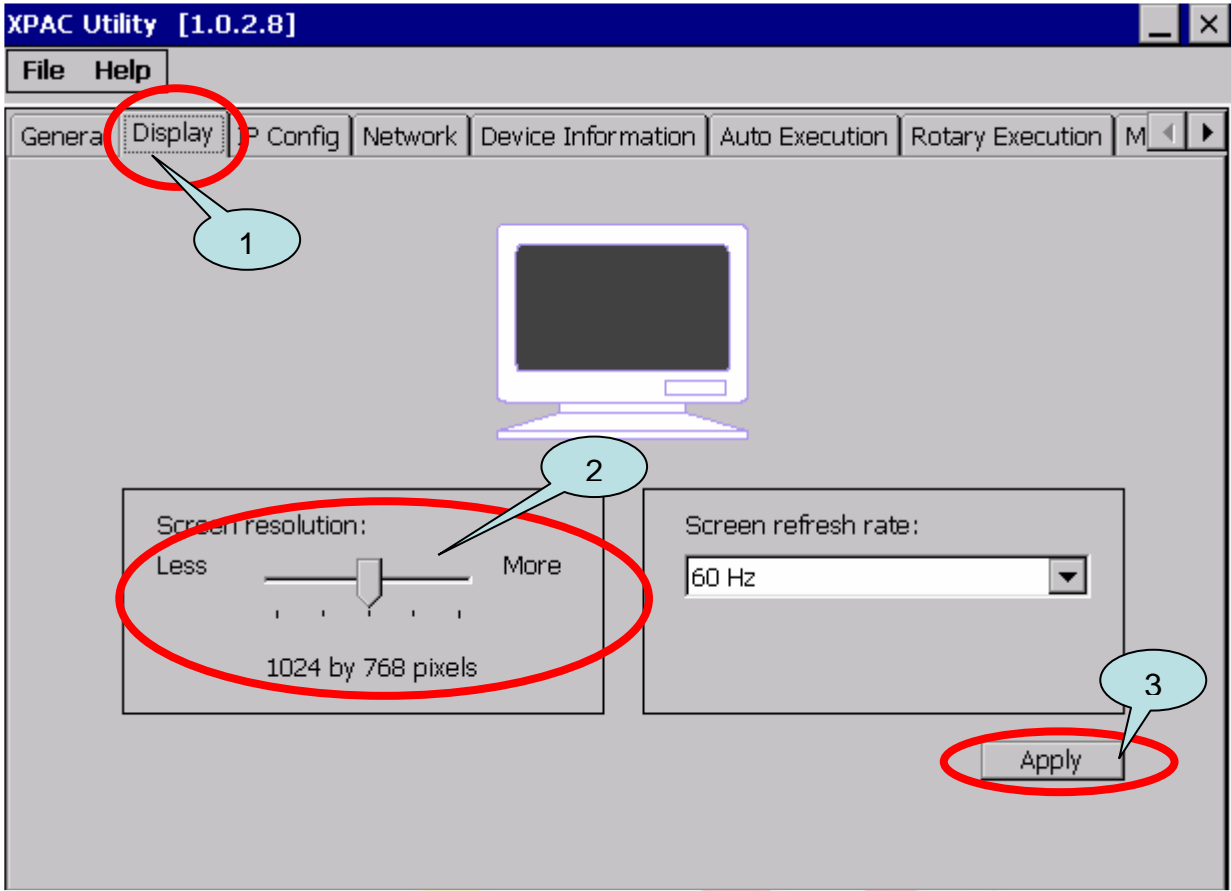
XPAC Utility [1.0.2.8]

File Help

Genera Display P Config Network Device Information Auto Execution Rotary Execution M

1

2

Screen resolution:

Less More

1024 by 768 pixels

Screen refresh rate:

60 Hz

3

Apply